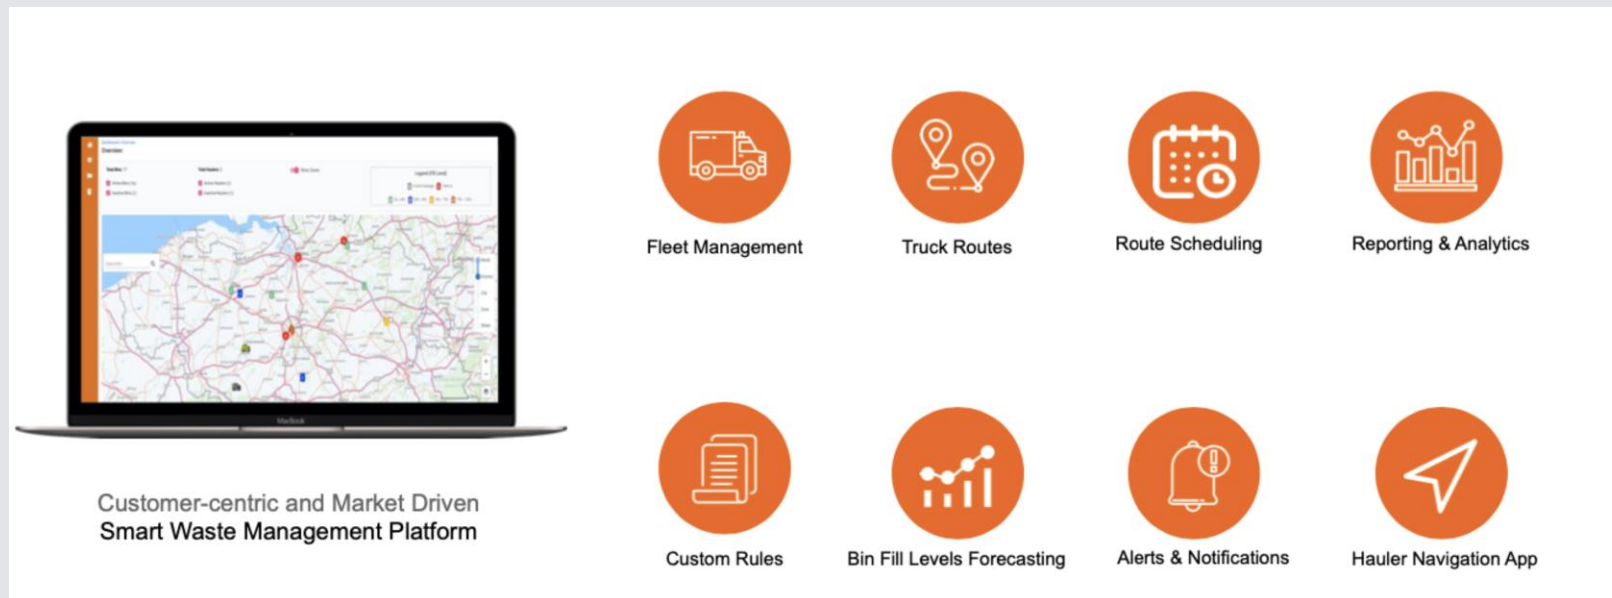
Fleet Management

Truck Routes

Route Scheduling

Reporting & Analytics

Custom Rules

Bin Fill Levels Forecasting

Alerts & Notifications

Hauler Navigation App

Customer-centric and Market Driven
Smart Waste Management Platform